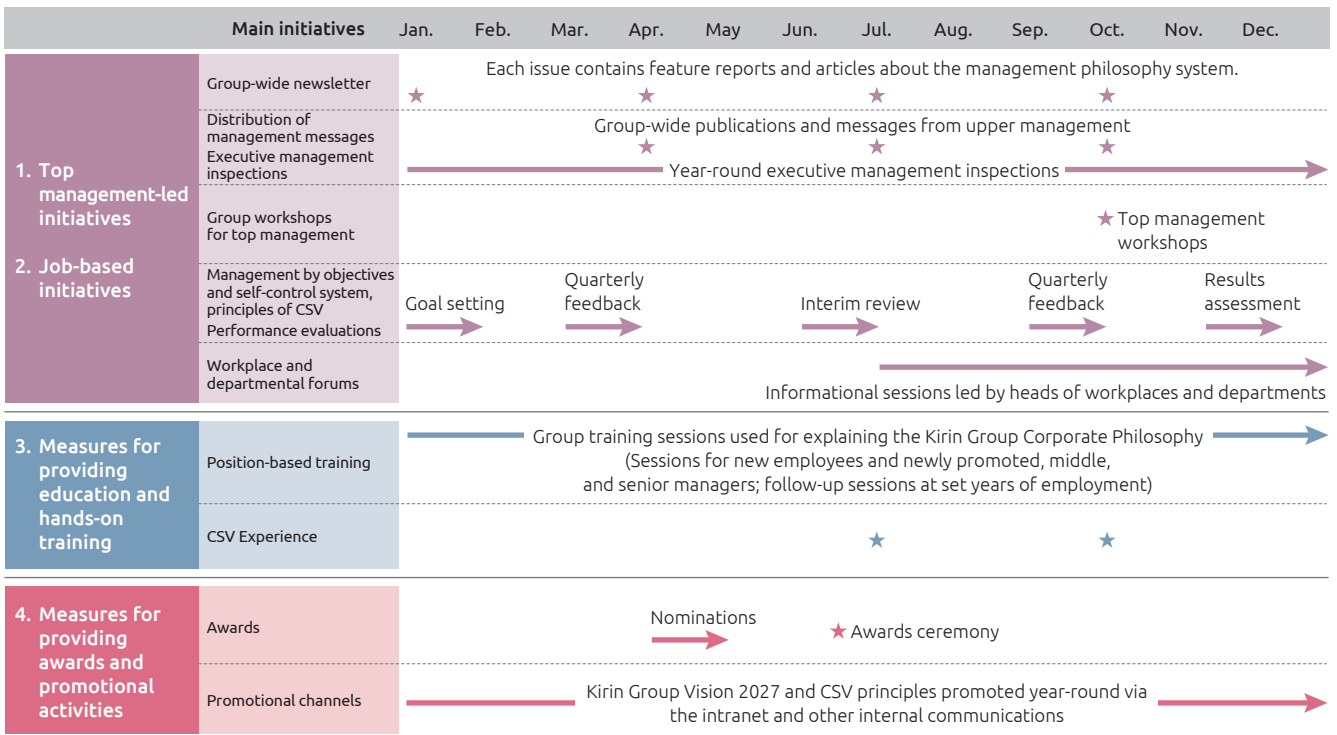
| | Main initiatives | Jan. | Feb. | Mar. | Apr. | May | Jun. | Jul. | Aug. | Sep. | Oct. | Nov. | Dec. |
|---|---|---|---|---|---|---|---|---|---|---|---|---|---|

1. Top management-led initiatives

2. Job-based initiatives

Group-wide newsletter
Each issue contains feature reports and articles about the management philosophy system.
★ ★ ★ ★

Distribution of management messages
Group-wide publications and messages from upper management
★ ★ ★

Executive management inspections
Year-round executive management inspections

Group workshops for top management
★ Top management workshops

Management by objectives and self-control system, principles of CSV
Performance evaluations
Goal setting
Quarterly feedback
Interim review
Quarterly feedback
Results assessment

Workplace and departmental forums
Informational sessions led by heads of workplaces and departments

3. Measures for providing education and hands-on training

Position-based training
Group training sessions used for explaining the Kirin Group Corporate Philosophy (Sessions for new employees and newly promoted, middle, and senior managers; follow-up sessions at set years of employment)

CSV Experience
★ ★

4. Measures for providing awards and promotional activities

Awards
Nominations
★ Awards ceremony

Promotional channels
Kirin Group Vision 2027 and CSV principles promoted year-round via the intranet and other internal communications